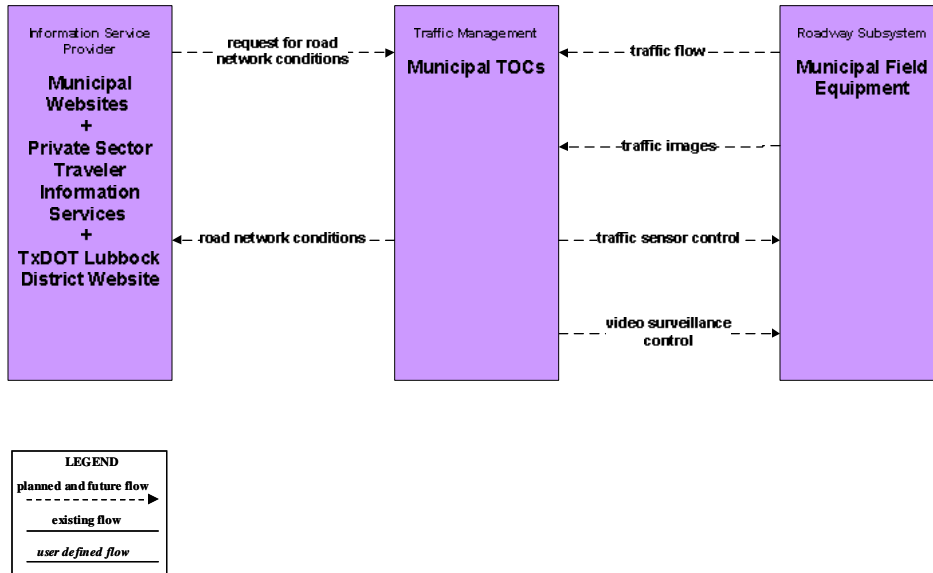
Information Service Provider

Municipal Websites
+
Private Sector Traveler Information Services
+
TxDOT Lubbock District Website

request for road network conditions

road network conditions

Traffic Management

Municipal TOCs

traffic flow

traffic images

traffic sensor control

video surveillance control

Roadway Subsystem

Municipal Field Equipment

LEGEND
planned and future flow
existing flow
user defined flow